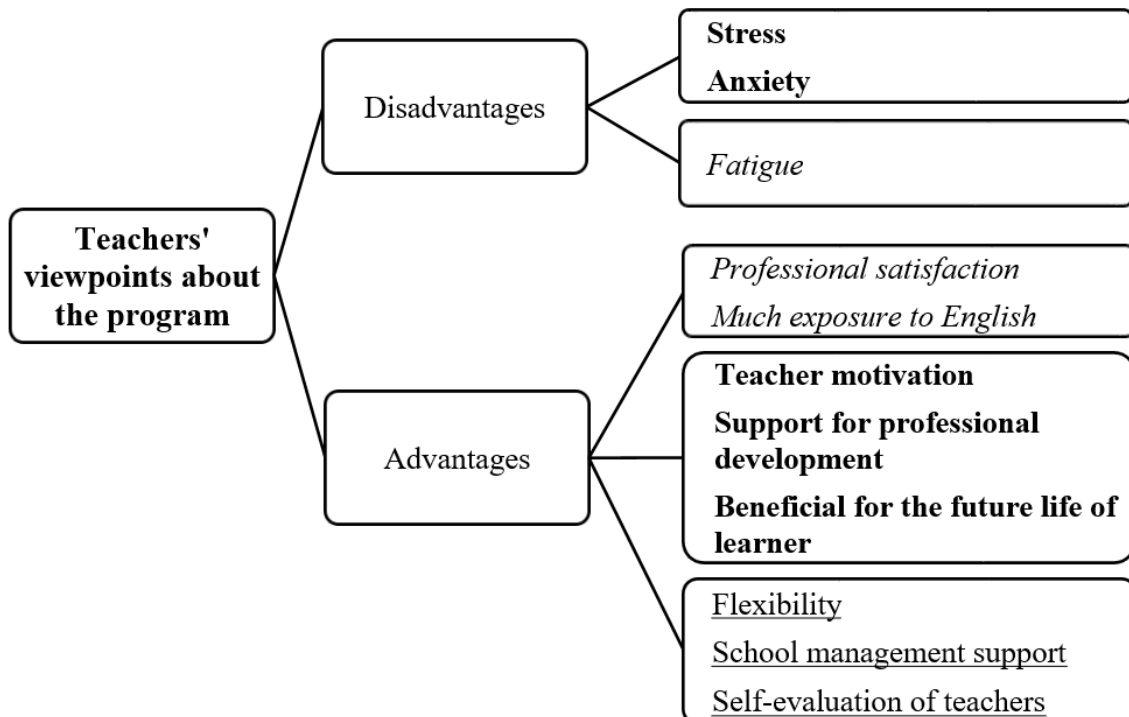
Teachers' viewpoints about the program

Disadvantages

Stress

Anxiety

Fatigue

Advantages

Professional satisfaction

Much exposure to English

Teacher motivation

Support for professional development

Beneficial for the future life of learner

Flexibility

School management support

Self-evaluation of teachers